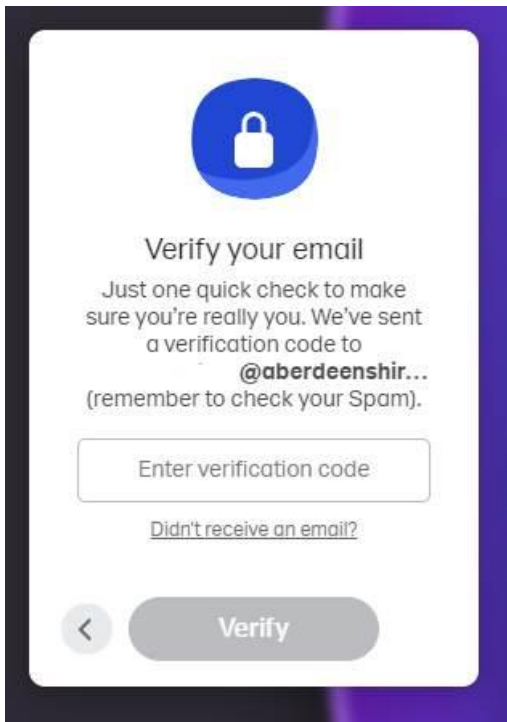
Verify your email

Just one quick check to make sure you're really you. We've sent a verification code to @aberdeenshir... (remember to check your Spam).

Enter verification code

Didn't receive an email?

<

Verify